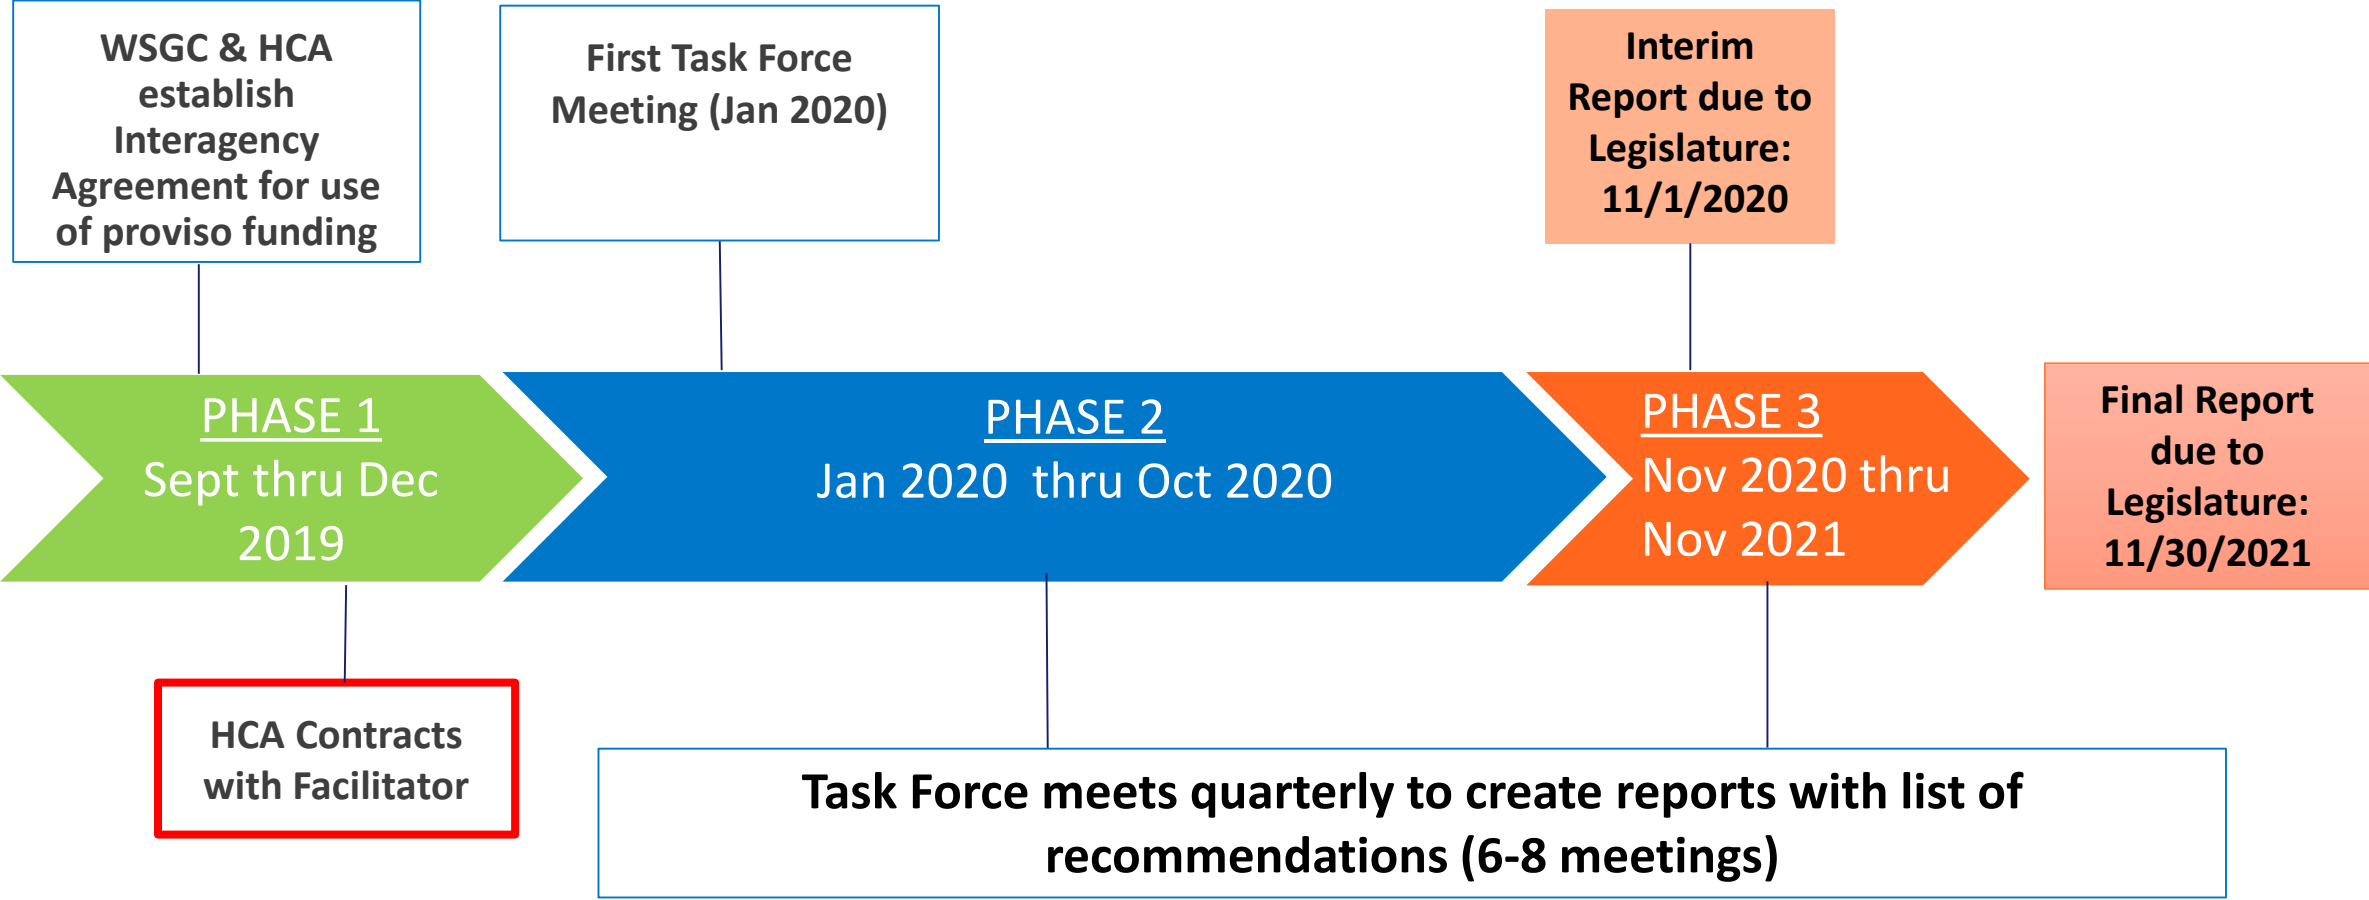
WSGC & HCA establish Interagency Agreement for use of proviso funding

First Task Force Meeting (Jan 2020)

Interim Report due to Legislature: 11/1/2020

PHASE 1
Sept thru Dec 2019

PHASE 2
Jan 2020 thru Oct 2020

PHASE 3
Nov 2020 thru Nov 2021

Final Report due to Legislature: 11/30/2021

HCA Contracts with Facilitator

Task Force meets quarterly to create reports with list of recommendations (6-8 meetings)